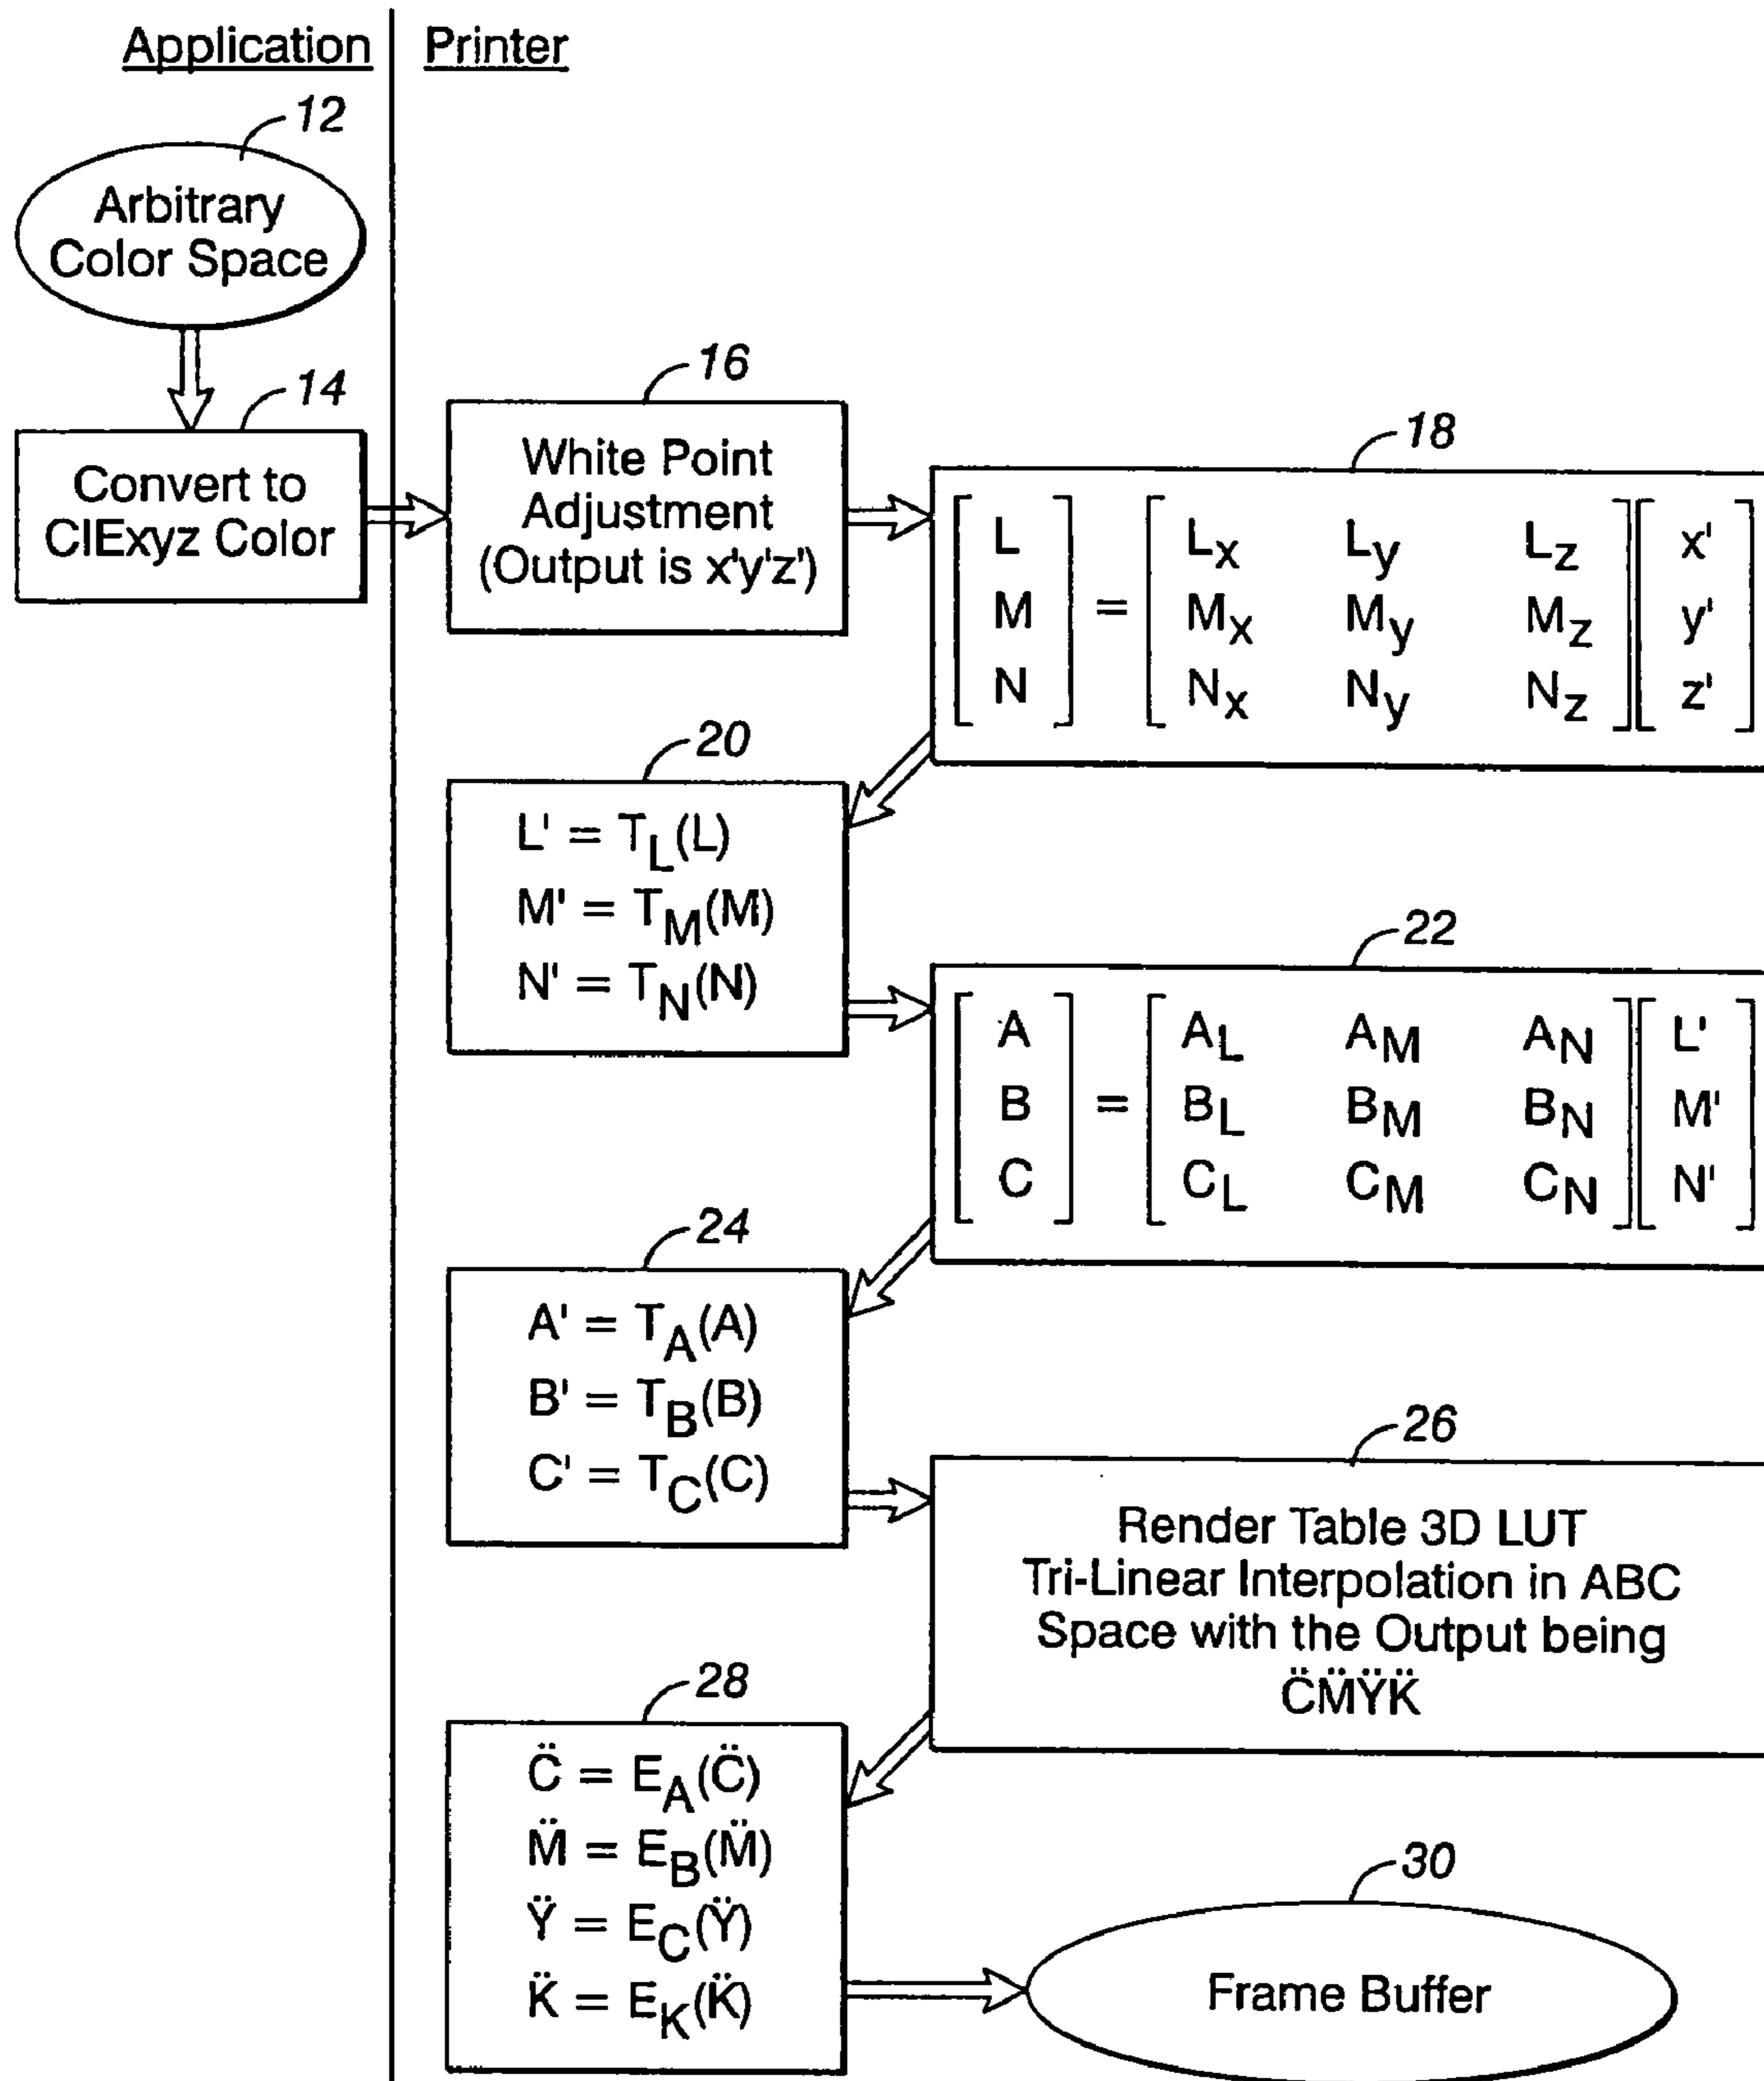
Application

Printer

12

Arbitrary Color Space

14

Convert to CIExyz Color

16

White Point Adjustment (Output is x'y'z')

18

$\begin{bmatrix} L \\ M \\ N \end{bmatrix} = \begin{bmatrix} L_x & L_y & L_z \\ M_x & M_y & M_z \\ N_x & N_y & N_z \end{bmatrix} \begin{bmatrix} x' \\ y' \\ z' \end{bmatrix}$

20

$L' = T_L(L)$
$M' = T_M(M)$
$N' = T_N(N)$

22

$\begin{bmatrix} A \\ B \\ C \end{bmatrix} = \begin{bmatrix} A_L & A_M & A_N \\ B_L & B_M & B_N \\ C_L & C_M & C_N \end{bmatrix} \begin{bmatrix} L' \\ M' \\ N' \end{bmatrix}$

24

$A' = T_A(A)$
$B' = T_B(B)$
$C' = T_C(C)$

26

Render Table 3D LUT Tri-Linear Interpolation in ABC Space with the Output being C̈M̈ŸK̈

28

$\ddot{C} = E_A(\ddot{C})$
$\ddot{M} = E_B(\ddot{M})$
$\ddot{Y} = E_C(\ddot{Y})$
$\ddot{K} = E_K(\ddot{K})$

30

Frame Buffer